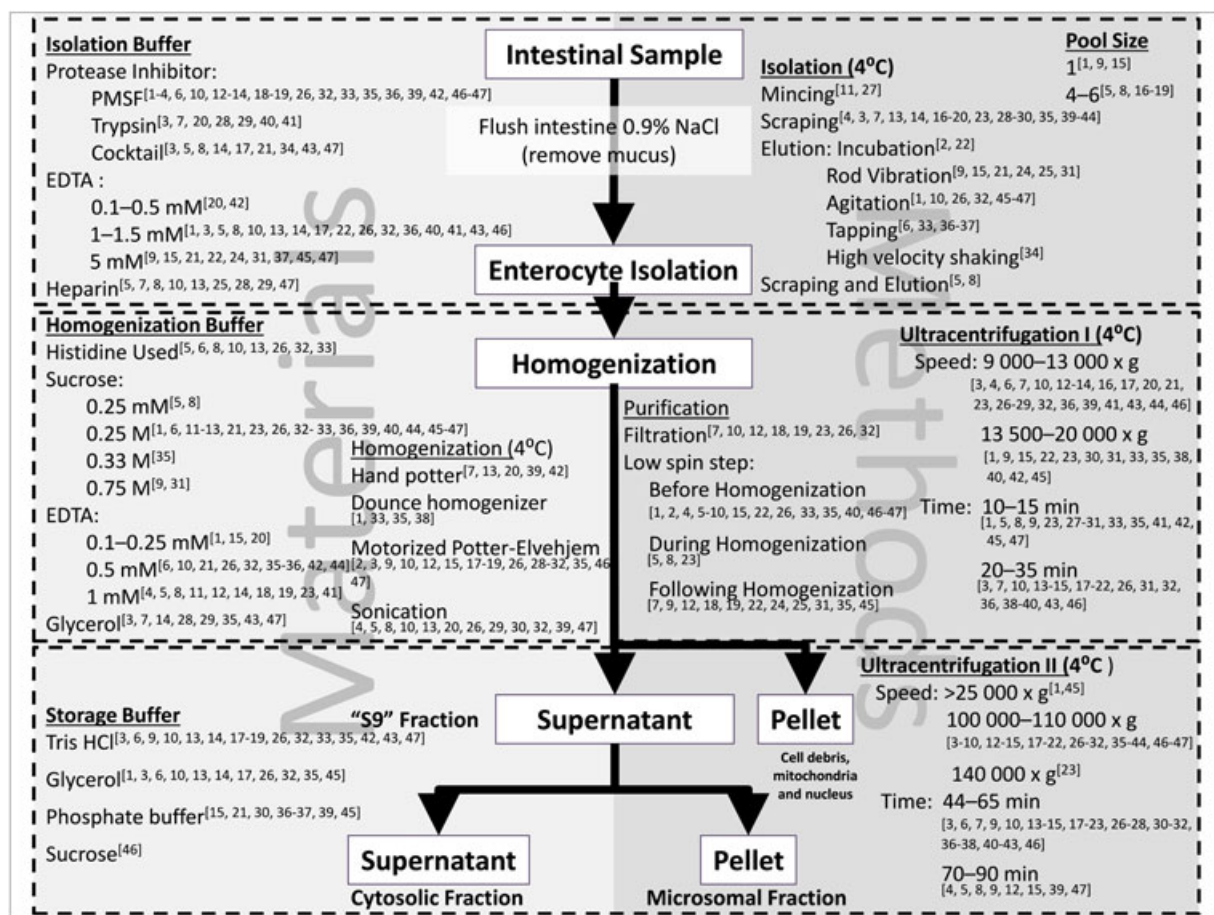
Isolation Buffer
Protease Inhibitor:
PMSF$^{[1-4, 6, 10, 12-14, 18-19, 26, 32, 33, 35, 36, 39, 42, 46-47]}$
Trypsin$^{[3, 7, 20, 28, 29, 40, 41]}$
Cocktail$^{[3, 5, 8, 14, 17, 21, 34, 43, 47]}$
EDTA :
0.1–0.5 mM$^{[20, 42]}$
1–1.5 mM$^{[1, 3, 5, 8, 10, 13, 14, 17, 22, 26, 32, 36, 40, 41, 43, 46]}$
5 mM$^{[9, 15, 21, 22, 24, 31, 37, 45, 47]}$
Heparin$^{[5, 7, 8, 10, 13, 25, 28, 29, 47]}$

Intestinal Sample
Flush intestine 0.9% NaCl (remove mucus)
Enterocyte Isolation

Pool Size
1$^{[1, 9, 15]}$
4–6$^{[5, 8, 16-19]}$

Isolation (4$^{o}$C)
Mincing$^{[11, 27]}$
Scraping$^{[4, 3, 7, 13, 14, 16-20, 23, 28-30, 35, 39-44]}$
Elution: Incubation$^{[2, 22]}$
Rod Vibration$^{[9, 15, 21, 24, 25, 31]}$
Agitation$^{[1, 10, 26, 32, 45-47]}$
Tapping$^{[6, 33, 36-37]}$
High velocity shaking$^{[34]}$
Scraping and Elution$^{[5, 8]}$

Homogenization Buffer
Histidine Used$^{[5, 6, 8, 10, 13, 26, 32, 33]}$
Sucrose:
0.25 mM$^{[5, 8]}$
0.25 M$^{[1, 6, 11-13, 21, 23, 26, 32- 33, 36, 39, 40, 44, 45-47]}$
0.33 M$^{[35]}$
0.75 M$^{[9, 31]}$
EDTA:
0.1–0.25 mM$^{[1, 15, 20]}$
0.5 mM$^{[6, 10, 21, 26, 32, 35-36, 42, 44]}$
1 mM$^{[4, 5, 8, 11, 12, 14, 18, 19, 23, 41]}$
Glycerol$^{[3, 7, 14, 28, 29, 35, 43, 47]}$

Homogenization

Homogenization (4$^{o}$C)
Hand potter$^{[7, 13, 20, 39, 42]}$
Dounce homogenizer $^{[1, 33, 35, 38]}$
Motorized Potter-Elvehjem $^{[2, 3, 9, 10, 12, 15, 17-19, 26, 28-32, 35, 46, 47]}$
Sonication $^{[4, 5, 8, 10, 13, 20, 26, 29, 30, 32, 39, 47]}$

Purification
Filtration$^{[7, 10, 12, 18, 19, 23, 26, 32]}$
Low spin step:
Before Homogenization $^{[1, 2, 4, 5-10, 15, 22, 26, 33, 35, 40, 46-47]}$
During Homogenization $^{[5, 8, 23]}$
Following Homogenization $^{[7, 9, 12, 18, 19, 22, 24, 25, 31, 35, 45]}$

Ultracentrifugation I (4$^{o}$C)
Speed: 9 000–13 000 x g $^{[3, 4, 6, 7, 10, 12-14, 16, 17, 20, 21, 23, 26-29, 32, 36, 39, 41, 43, 44, 46]}$
13 500–20 000 x g $^{[1, 9, 15, 22, 23, 30, 31, 33, 35, 38, 40, 42, 45]}$
Time: 10–15 min $^{[1, 5, 8, 9, 23, 27-31, 33, 35, 41, 42, 45, 47]}$
20–35 min $^{[3, 7, 10, 13-15, 17-22, 26, 31, 32, 36, 38-40, 43, 46]}$

Materials
Methods

Storage Buffer
Tris HCl$^{[3, 6, 9, 10, 13, 14, 17-19, 26, 32, 33, 35, 42, 43, 47]}$
Glycerol$^{[1, 3, 6, 10, 13, 14, 17, 26, 32, 35, 45]}$
Phosphate buffer$^{[15, 21, 30, 36-37, 39, 45]}$
Sucrose$^{[46]}$

"S9" Fraction
Supernatant
Pellet
Cell debris, mitochondria and nucleus

Supernatant
Cytosolic Fraction
Pellet
Microsomal Fraction

Ultracentrifugation II (4$^{o}$C )
Speed: >25 000 x g$^{[1,45]}$
100 000–110 000 x g $^{[3-10, 12-15, 17-22, 26-32, 35-44, 46-47]}$
140 000 x g$^{[23]}$
Time: 44–65 min $^{[3, 6, 7, 9, 10, 13-15, 17-23, 26-28, 30-32, 36-38, 40-43, 46]}$
70–90 min $^{[4, 5, 8, 9, 12, 15, 39, 47]}$